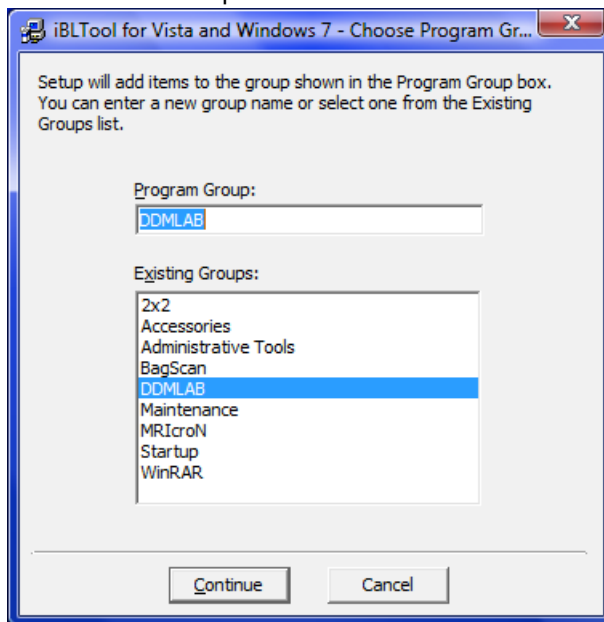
iBLTool for Vista and Windows 7 - Choose Program Gr...

Setup will add items to the group shown in the Program Group box. You can enter a new group name or select one from the Existing Groups list.

Program Group:

DDMLAB

Existing Groups:

2x2
Accessories
Administrative Tools
BagScan
DDMLAB
Maintenance
MRIcroN
Startup
WinRAR

Continue

Cancel